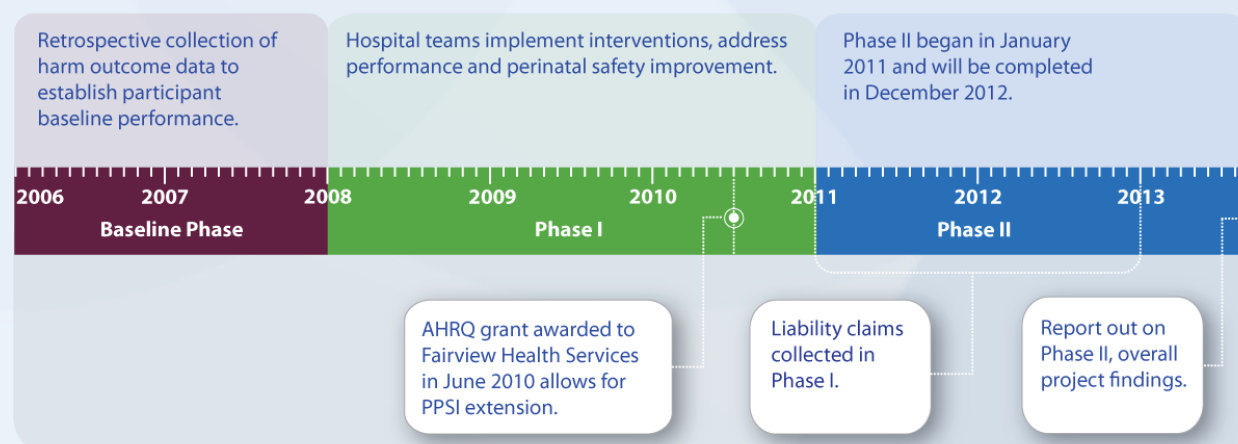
Retrospective collection of harm outcome data to establish participant baseline performance.

Hospital teams implement interventions, address performance and perinatal safety improvement.

Phase II began in January 2011 and will be completed in December 2012.

2006 2007 2008 2009 2010 2011 2012 2013

Baseline Phase

Phase I

Phase II

AHRQ grant awarded to Fairview Health Services in June 2010 allows for PPSI extension.

Liability claims collected in Phase I.

Report out on Phase II, overall project findings.